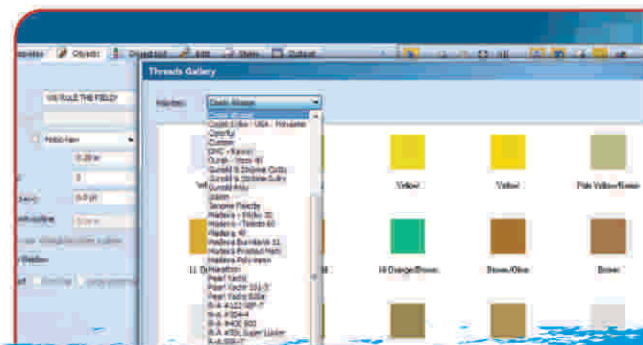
operties | Objects | Object List | Edit | Stats | Output

Threads Gallery

Palette: Coats Alcazar

UNRULE THE FIELD!

Coats Alcazar
Coats Cotton USA - Polyester
Colorful
Custom
DMC - Rayon
Gunold - Poly 40
Gunold & Stickma Cotty
Gunold & Stickma Sulky
Gunold Poly
Isacord
Janome Polyester
Madeira - Frosty 30
Madeira - Frosty 40
Madeira - R
Madeira Burmilana 12
Madeira Polyneon
Madeira Poly neon
Marathon
Pearl Yacht
Pearl Yacht 101
Pearl Yacht Color
R-A 4122
R-A P1044
R-A 8400 900
R-A Super Luster

0.20 in
0
0.0 pt

Yellow
Yellow
Yellow
Pale Yellow/Green
Yel
11 D
Hi Orange/Brown
Brown/Olive
Brown